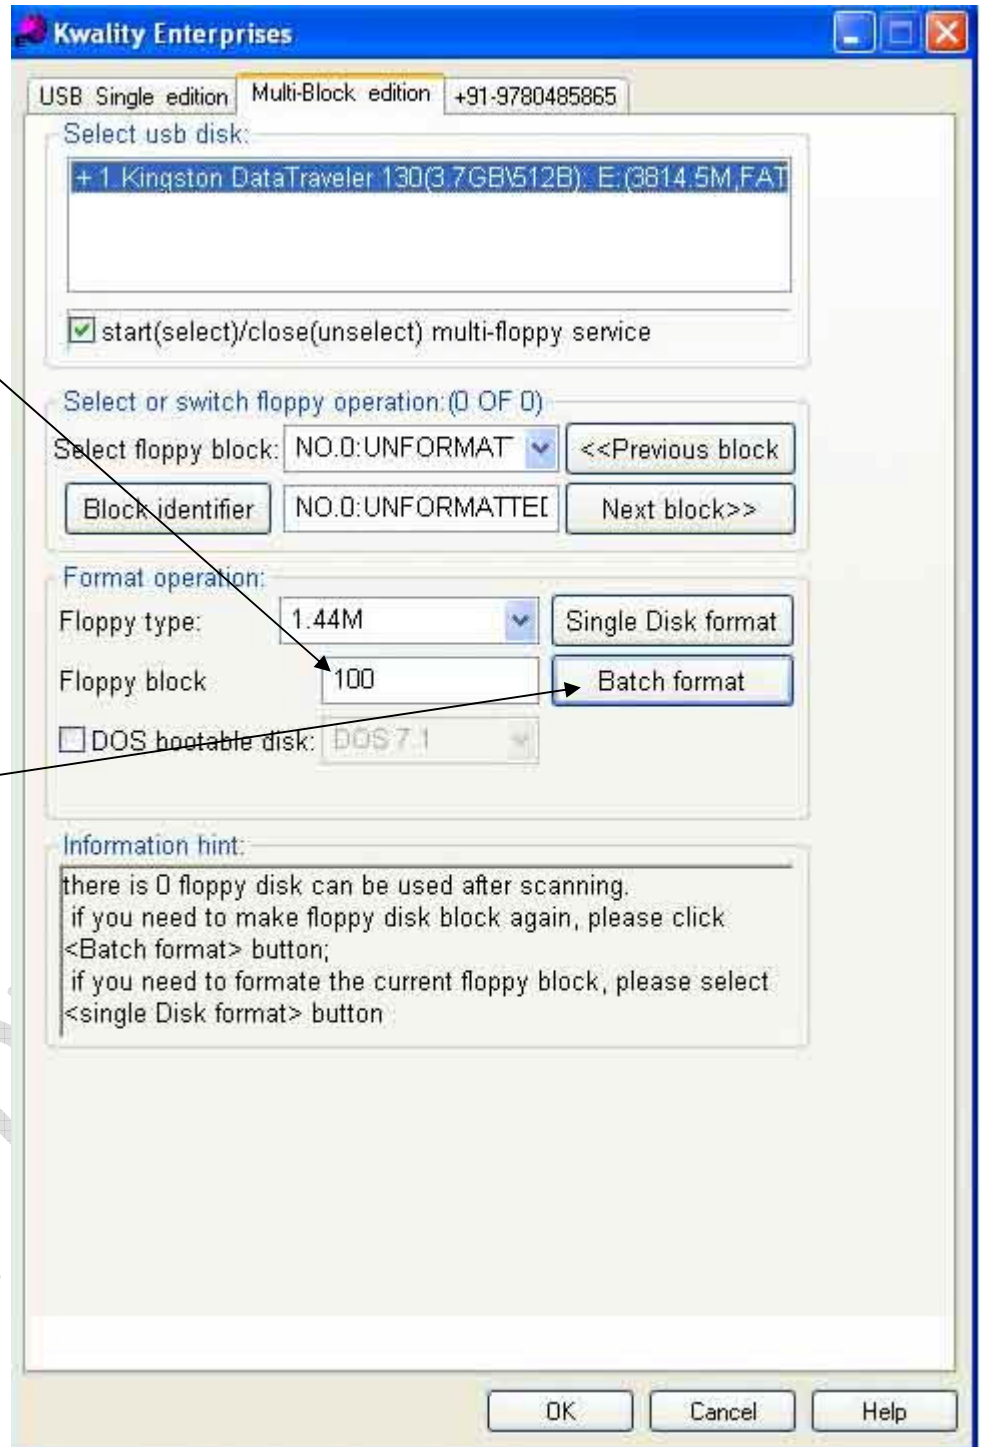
Kwality Enterprises

USB Single edition | Multi-Block edition | +91-9780485865

Select usb disk:

+1 Kingston DataTraveler 130(3.7GB\512B): E:(3814.5M,FAT

start(select)/close(unselect) multi-floppy service

Select or switch floppy operation:(0 OF 0)

Select floppy block: NO.0:UNFORMAT <<Previous block

Block identifier NO.0:UNFORMATTEI Next block>>

Format operation:

Floppy type: 1.44M Single Disk format

Floppy block 100 Batch format

DOS bootable disk: DOS 7.1

Information hint:

there is 0 floppy disk can be used after scanning.
if you need to make floppy disk block again, please click <Batch format> button;
if you need to formate the current floppy block, please select <single Disk format> button

OK Cancel Help